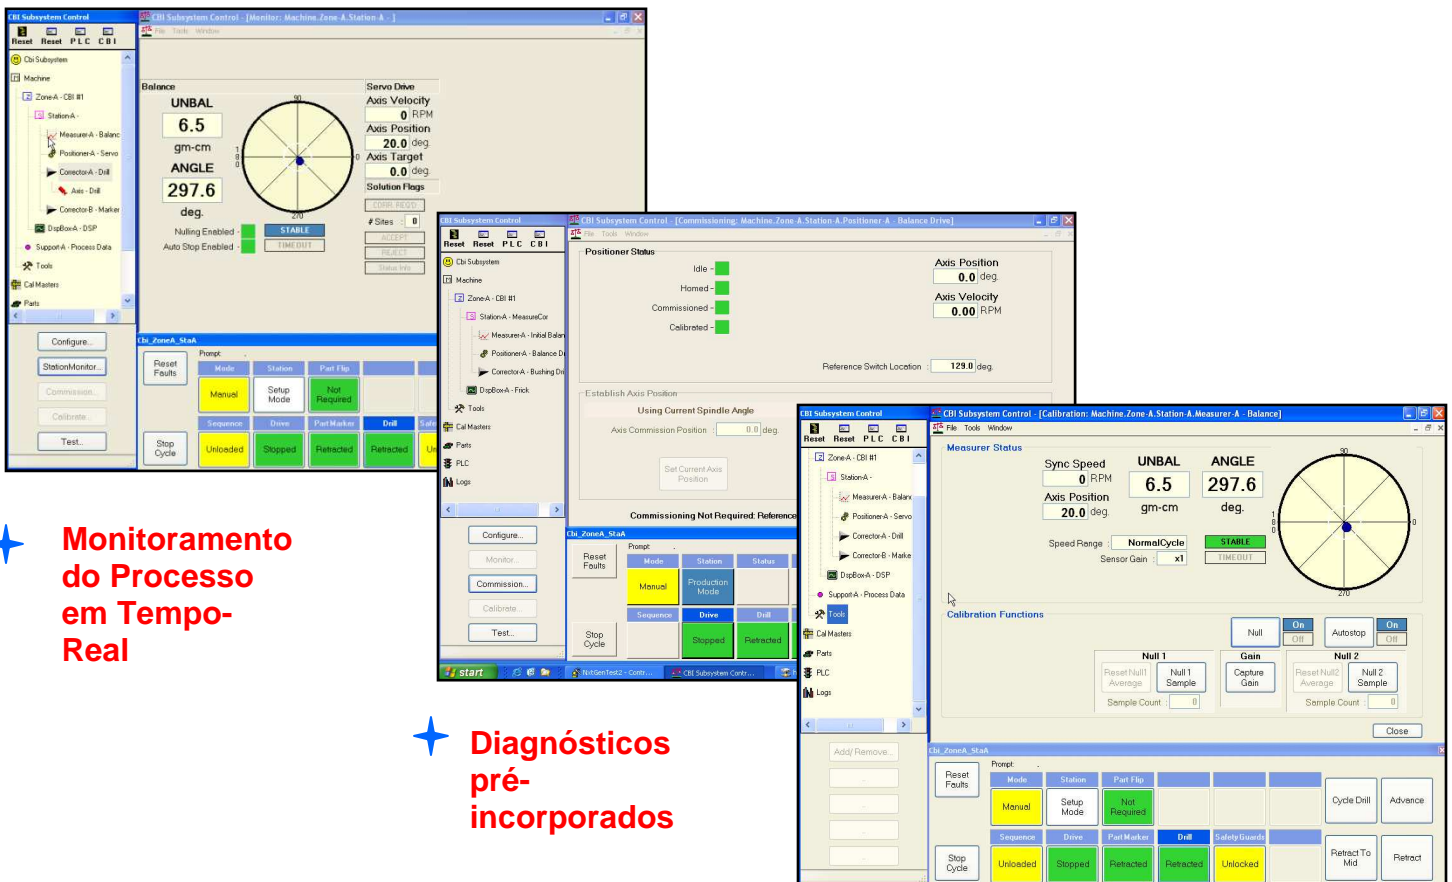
CBI Subsystem Control
Reset Reset PLC CBI
Cbi Subsystem
Machine
Zone-A - CBI #1
Station-A -
MeasurerA - Balanc
PositionerA - Servo
CorrectorA - Drill
Axis - Drill
CorrectorB - Marker
DspBoxA - DSP
SupportA - Process Data
Tools
Cal Masters
Parts
Configure...
StationMonitor...
Commission...
Calibrate...
Test...

CBI Subsystem Control - [Monitor: Machine.Zone-A.Station-A - ]
File Tools Window
Balance
UNBAL
6.5
gm-cm
ANGLE
297.6
deg.
Nulling Enabled
Auto Stop Enabled
90
180
0
270
STABLE
TIMEOUT
Servo Drive
Axis Velocity
0 RPM
Axis Position
20.0 deg.
Axis Target
0.0 deg.
Solution Flags
CORR REQD
# Sites 0
ACCEPT
REJECT
Status Info
Cbi_ZoneA_StaA
Reset Faults
Prompt:
Mode Station Part Flip
Manual Setup Mode Not Required
Sequence Drive Part Marker Drill
Unloaded Stopped Retracted Retracted
Stop Cycle

Monitoramento do Processo em Tempo-Real

CBI Subsystem Control
Reset Reset PLC CBI
Cbi Subsystem
Machine
Zone-A - CBI #1
Station-A - MeasureCor
MeasurerA - Initial Balan
PositionerA - Balance Dr
CorrectorA - Bushing Dri
DspBoxA - Frick
Tools
Cal Masters
Parts
PLC
Logs
Configure...
Monitor...
Commission...
Calibrate...
Test...
CBI Subsystem Control - [Commissioning: Machine.Zone-A.Station-A.Positioner-A - Balance Drive]
File Tools Window
Positioner Status
Idle
Homed
Commissioned
Calibrated
Axis Position
0.0 deg.
Axis Velocity
0.00 RPM
Reference Switch Location 129.0 deg.
Establish Axis Position
Using Current Spindle Angle
Axis Commission Position 0.0 deg.
Set Current Axis Position
Commissioning Not Required: Reference
Cbi_ZoneA_StaA
Reset Faults
Prompt:
Mode Station Status
Manual Production Mode
Sequence Drive Drill
Stopped Retracted
Stop Cycle
start NxtGenTest2 - Contr... CBI Subsystem Contr...

CBI Subsystem Control
Reset Reset PLC CBI
Zone-A - CBI #1
Station-A -
Measurer-A - Balanc
Positioner-A - Servo
Corrector-A - Drill
Corrector-B - Marke
DspBox-A - DSP
Support-A - Process Data
Tools
Cal Masters
Parts
PLC
Logs
Add/ Remove...
CBI Subsystem Control - [Calibration: Machine.Zone-A.Station-A.Measurer-A - Balance]
File Tools Window
Measurer Status
Sync Speed
0 RPM
Axis Position
20.0 deg.
UNBAL
6.5
gm-cm
ANGLE
297.6
deg.
90
180
0
270
Speed Range NormalCycle
Sensor Gain x1
STABLE
TIMEOUT
Calibration Functions
Null On Off
Autostop On Off
Null 1
Reset Null1 Average
Null 1 Sample
Sample Count 0
Gain
Capture Gain
Null 2
Reset Null2 Average
Null 2 Sample
Sample Count 0
Close
Cbi_ZoneA_StaA
Reset Faults
Prompt:
Mode Station Part Flip
Manual Setup Mode Not Required
Sequence Drive Part Marker Drill Safety Guards
Unloaded Stopped Retracted Retracted Unlocked
Stop Cycle
Cycle Drill
Advance
Retract To Mid
Retract

Diagnósticos pré-incorporados